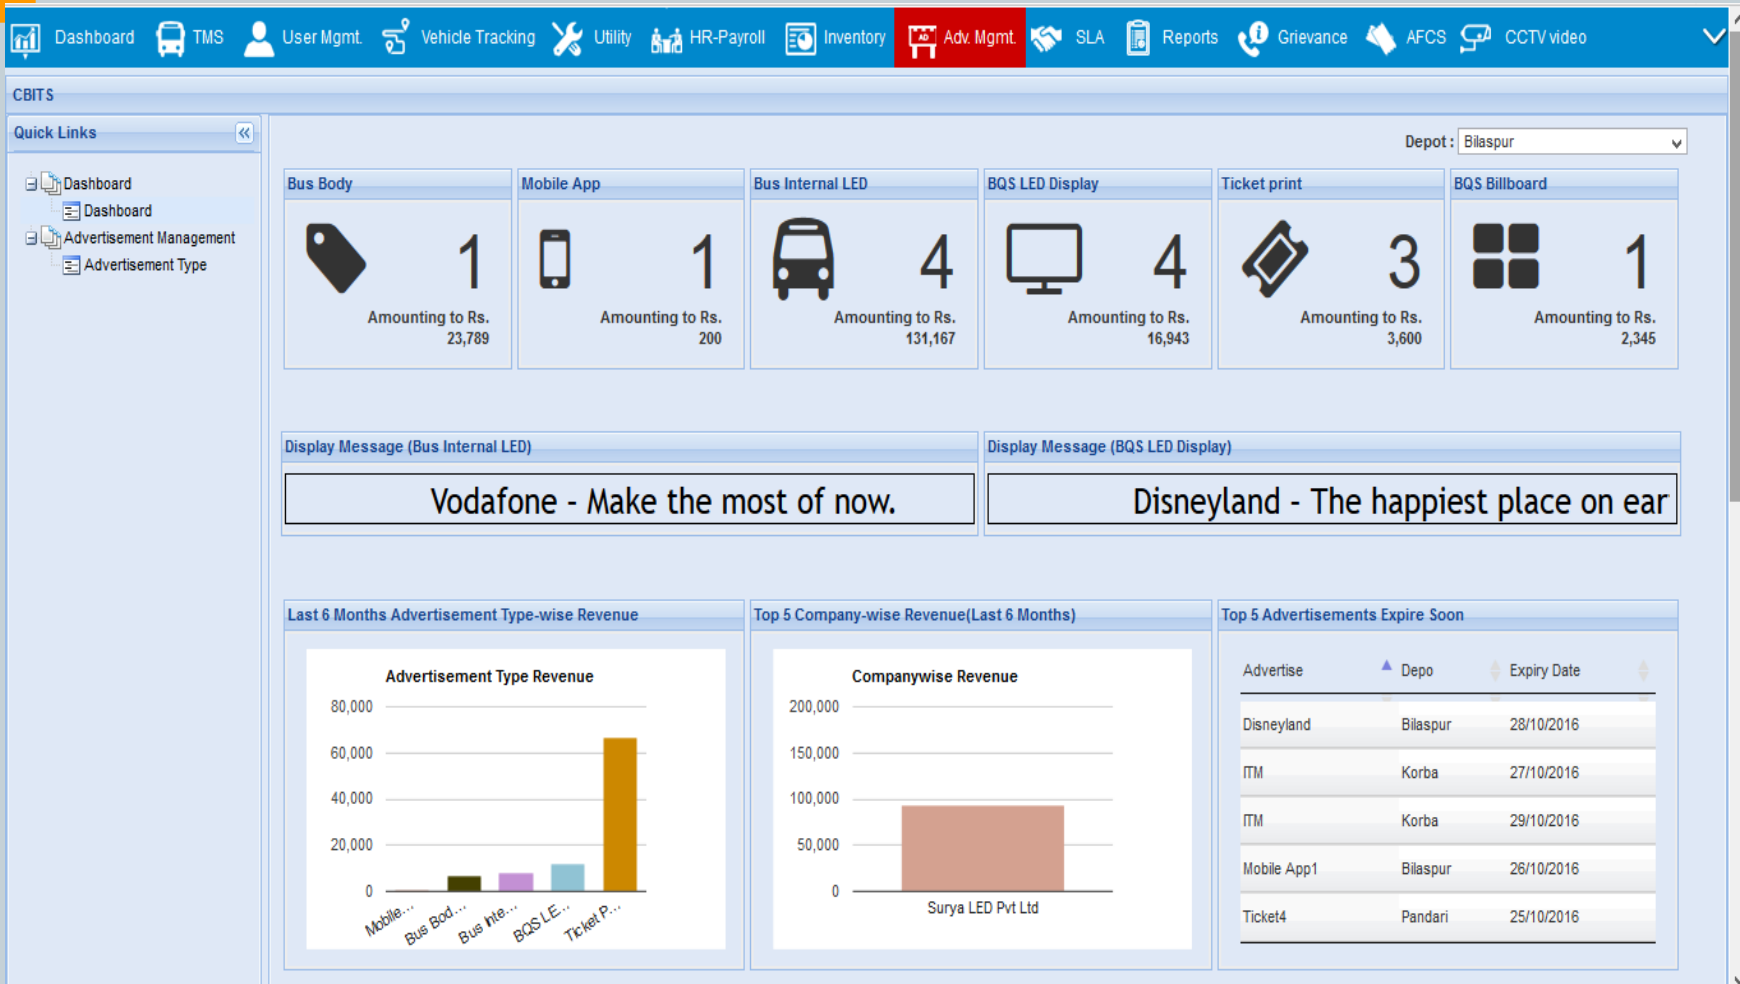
Dashboard TMS User Mgmt. Vehicle Tracking Utility HR-Payroll Inventory Adv. Mgmt. SLA Reports Grievance AFCS CCTV video

CBITS

Quick Links

Dashboard
Dashboard
Advertisement Management
Advertisement Type

Depot : Bilaspur

Bus Body
1
Amounting to Rs. 23,789

Mobile App
1
Amounting to Rs. 200

Bus Internal LED
4
Amounting to Rs. 131,167

BQS LED Display
4
Amounting to Rs. 16,943

Ticket print
3
Amounting to Rs. 3,600

BQS Billboard
1
Amounting to Rs. 2,345

Display Message (Bus Internal LED)
Vodafone - Make the most of now.

Display Message (BQS LED Display)
Disneyland - The happiest place on ear

Last 6 Months Advertisement Type-wise Revenue
Advertisement Type Revenue
80,000
60,000
40,000
20,000
0
Mobile... Bus Bod... Bus Inte... BQS LE... Ticket P...

Top 5 Company-wise Revenue(Last 6 Months)
Companywise Revenue
200,000
150,000
100,000
50,000
0
Surya LED Pvt Ltd

Top 5 Advertisements Expire Soon

| Advertise | Depo | Expiry Date |
|---|---|---|
| Disneyland | Bilaspur | 28/10/2016 |
| ITM | Korba | 27/10/2016 |
| ITM | Korba | 29/10/2016 |
| Mobile App1 | Bilaspur | 26/10/2016 |
| Ticket4 | Pandari | 25/10/2016 |